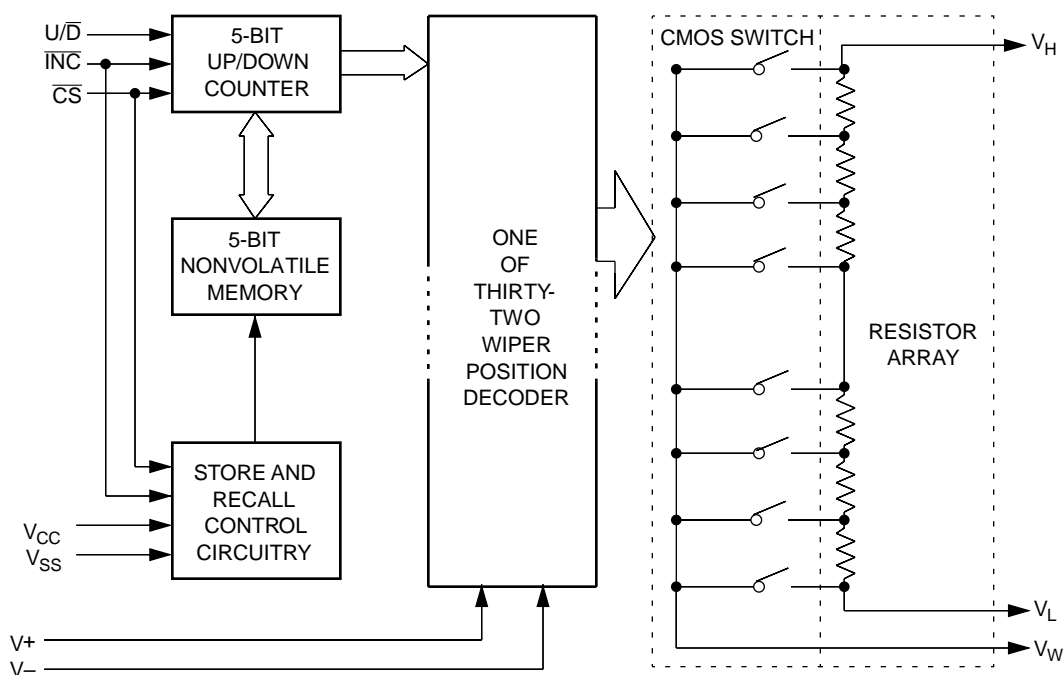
$U/\overline{D}$
$\overline{INC}$
$\overline{CS}$

5-BIT UP/DOWN COUNTER

5-BIT NONVOLATILE MEMORY

STORE AND RECALL CONTROL CIRCUITRY

$V_{CC}$
$V_{SS}$

ONE OF THIRTY-TWO WIPER POSITION DECODER

V+
V–

CMOS SWITCH

RESISTOR ARRAY

$V_H$
$V_L$
$V_W$